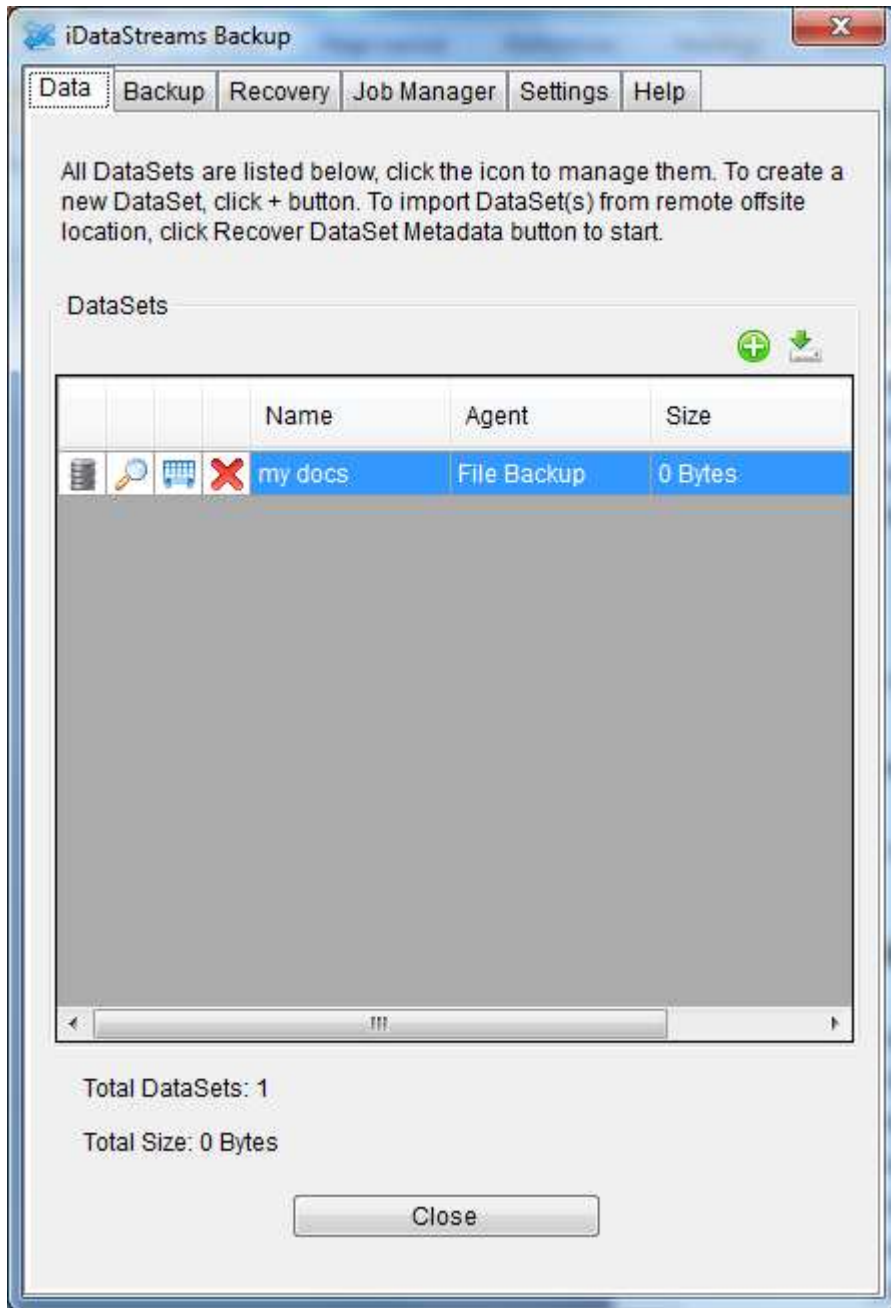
iDataStreams Backup

Data | Backup | Recovery | Job Manager | Settings | Help

All DataSets are listed below, click the icon to manage them. To create a new DataSet, click + button. To import DataSet(s) from remote offsite location, click Recover DataSet Metadata button to start.

DataSets

| | | | | Name | Agent | Size |
|---|---|---|---|---|---|---|
| | | | | my docs | File Backup | 0 Bytes |

Total DataSets: 1

Total Size: 0 Bytes

Close